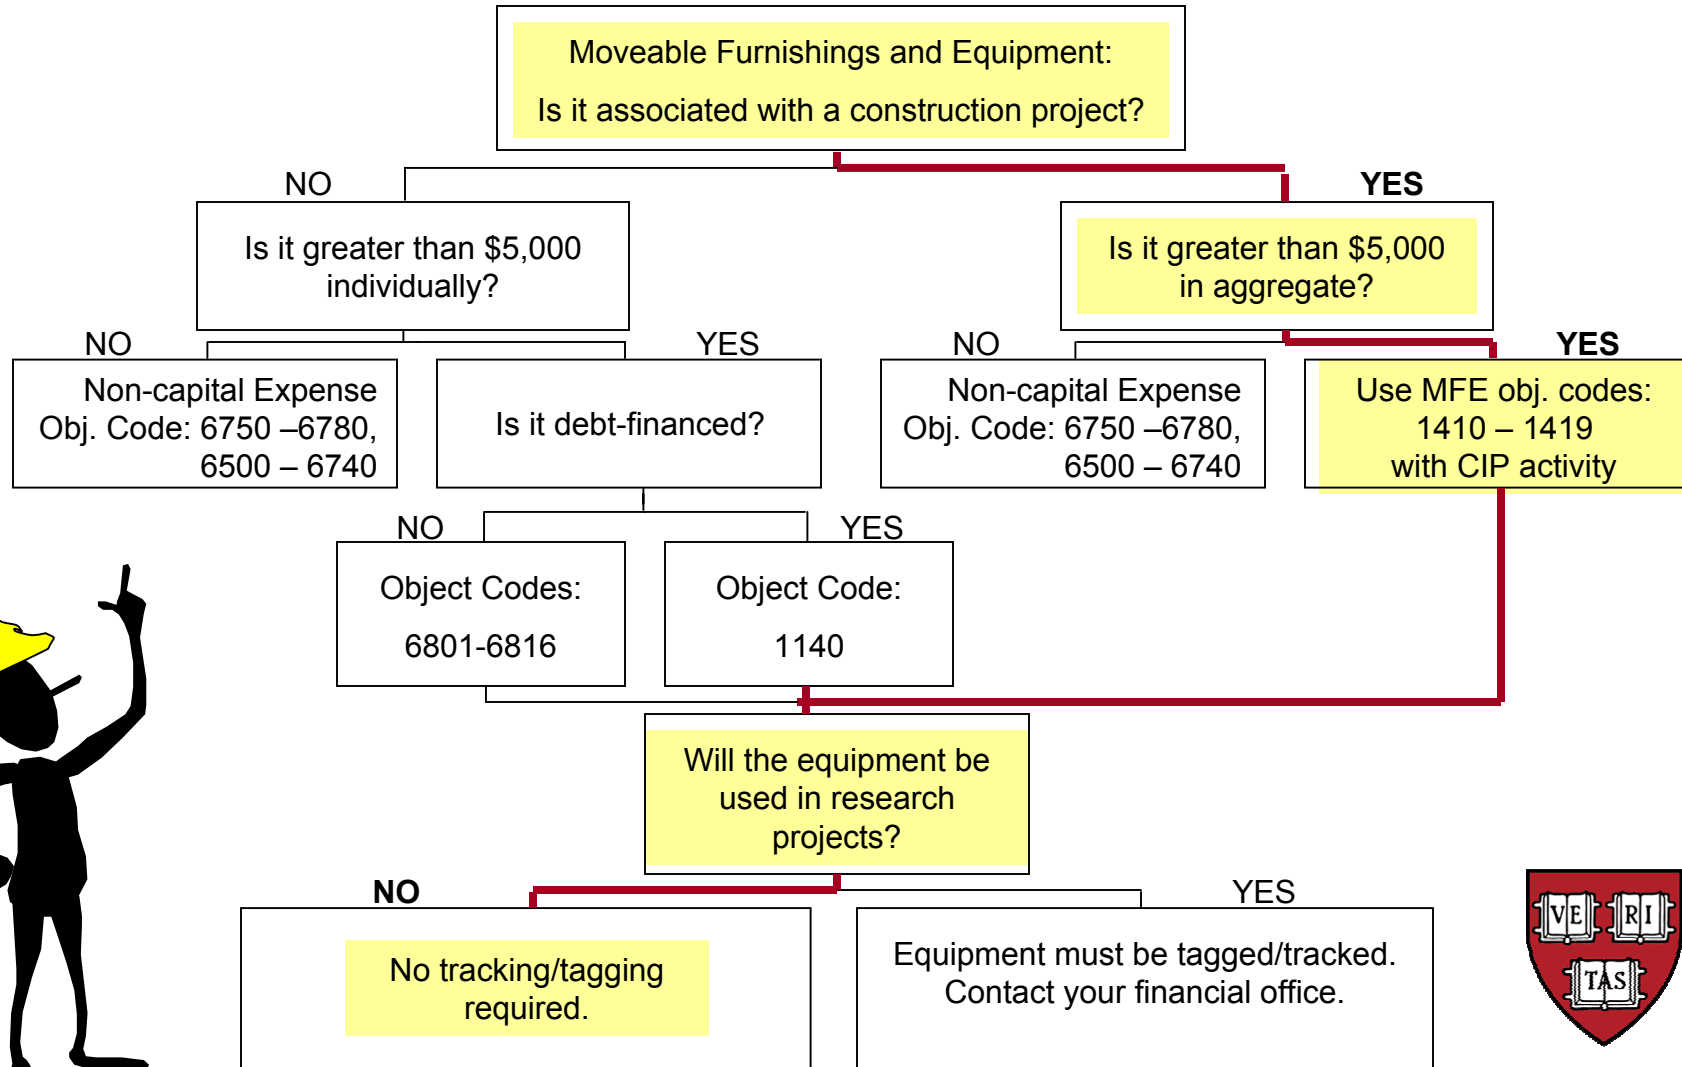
Moveable Furnishings and Equipment:

Is it associated with a construction project?

NO

YES

Is it greater than $5,000 individually?

Is it greater than $5,000 in aggregate?

NO

YES

NO

YES

Non-capital Expense Obj. Code: 6750 –6780, 6500 – 6740

Is it debt-financed?

Non-capital Expense Obj. Code: 6750 –6780, 6500 – 6740

Use MFE obj. codes: 1410 – 1419 with CIP activity

NO

YES

Object Codes:

6801-6816

Object Code:

1140

Will the equipment be used in research projects?

NO

YES

No tracking/tagging required.

Equipment must be tagged/tracked. Contact your financial office.

VE RI TAS